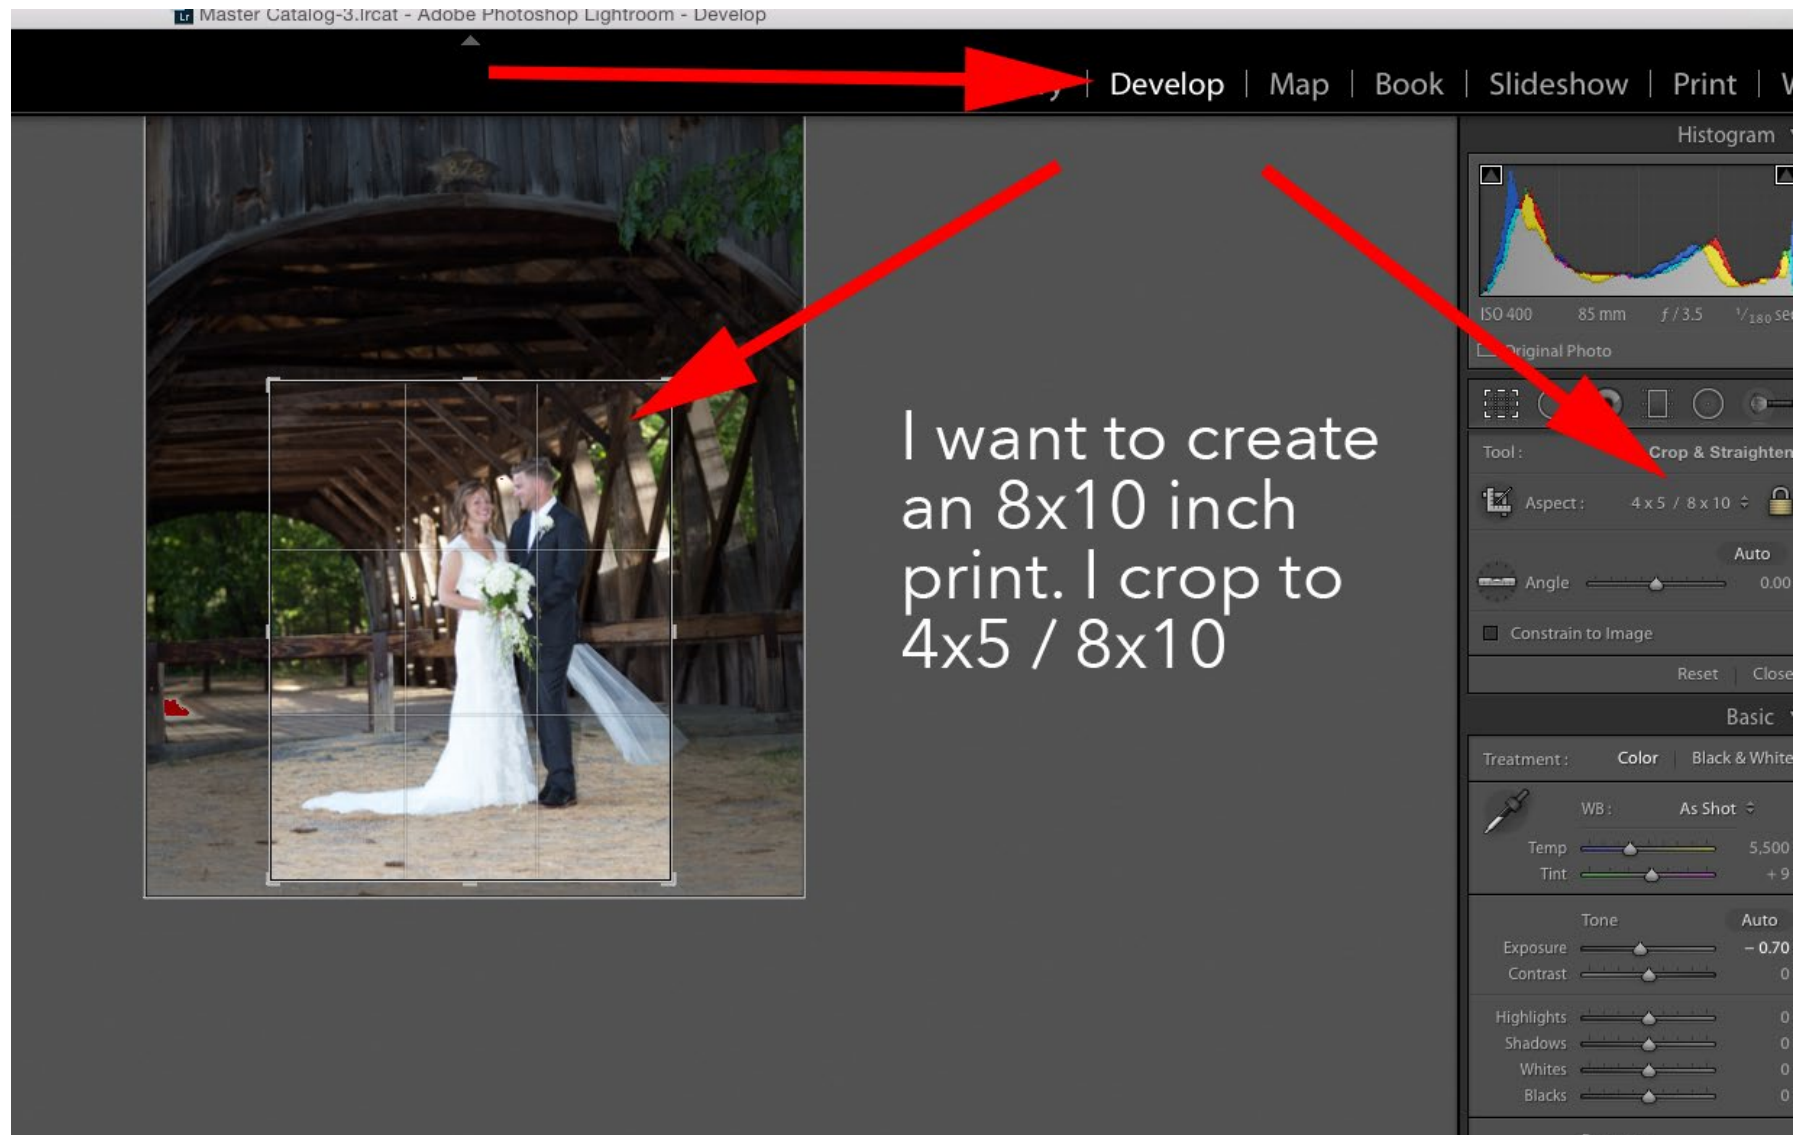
Lr Master Catalog-3.lrcat - Adobe Photoshop Lightroom - Develop

Develop | Map | Book | Slideshow | Print | W

I want to create an 8x10 inch print. I crop to 4x5 / 8x10

Histogram

ISO 400 85 mm $f$ / 3.5 $^1/_{180}$ se

Original Photo

Tool : Crop & Straighten

Aspect : 4 x 5 / 8 x 10

Auto

Angle 0.00

Constrain to Image

Reset | Close

Basic

Treatment : Color | Black & White

WB : As Shot

Temp 5,500

Tint + 9

Tone Auto

Exposure – 0.70

Contrast 0

Highlights 0

Shadows 0

Whites 0

Blacks 0